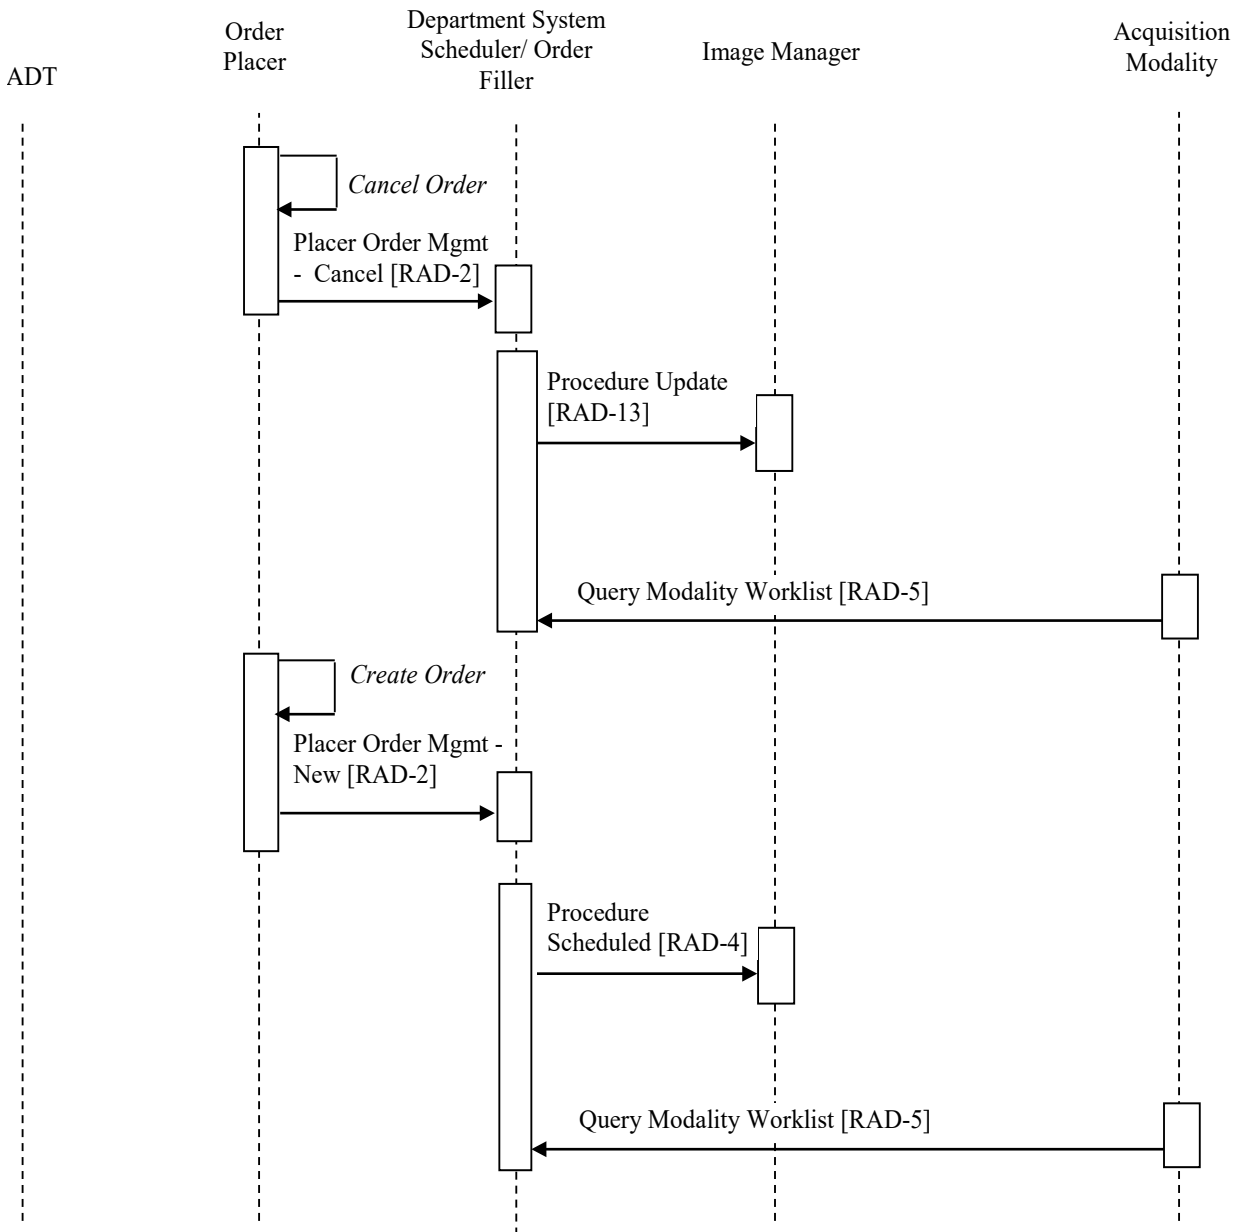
ADT

Order Placer

Department System Scheduler/ Order Filler

Image Manager

Acquisition Modality

Cancel Order

Placer Order Mgmt - Cancel [RAD-2]

Procedure Update [RAD-13]

Query Modality Worklist [RAD-5]

Create Order

Placer Order Mgmt - New [RAD-2]

Procedure Scheduled [RAD-4]

Query Modality Worklist [RAD-5]